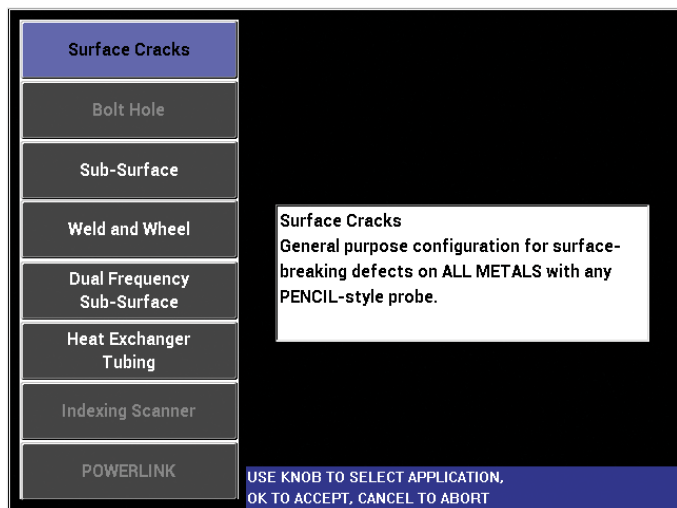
Surface Cracks

Bolt Hole

Sub-Surface

Weld and Wheel

Dual Frequency Sub-Surface

Heat Exchanger Tubing

Indexing Scanner

POWERLINK

Surface Cracks
General purpose configuration for surface-breaking defects on ALL METALS with any PENCIL-style probe.

USE KNOB TO SELECT APPLICATION,
OK TO ACCEPT, CANCEL TO ABORT